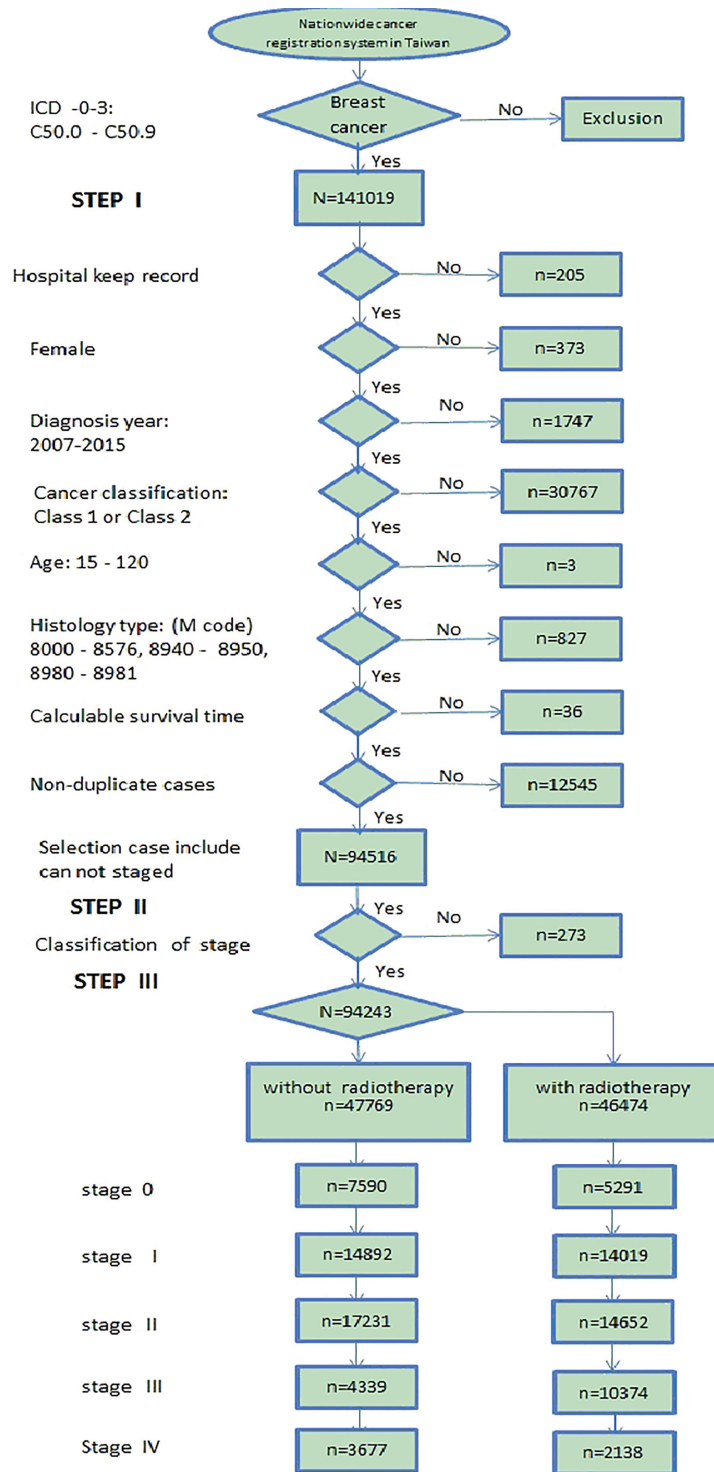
Nationwide cancer registration system in Taiwan

ICD -0-3: C50.0 - C50.9

Breast cancer

No

Exclusion

Yes

STEP I

N=141019

Hospital keep record

No

n=205

Yes

Female

No

n=373

Yes

Diagnosis year: 2007-2015

No

n=1747

Yes

Cancer classification: Class 1 or Class 2

No

n=30767

Yes

Age: 15 - 120

No

n=3

Yes

Histology type: (M code) 8000 - 8576, 8940 - 8950, 8980 - 8981

No

n=827

Yes

Calculable survival time

No

n=36

Yes

Non-duplicate cases

No

n=12545

Yes

Selection case include can not staged

N=94516

STEP II

Yes

Classification of stage

No

n=273

Yes

STEP III

N=94243

without radiotherapy n=47769

with radiotherapy n=46474

stage 0

n=7590

n=5291

stage I

n=14892

n=14019

stage II

n=17231

n=14652

stage III

n=4339

n=10374

Stage IV

n=3677

n=2138